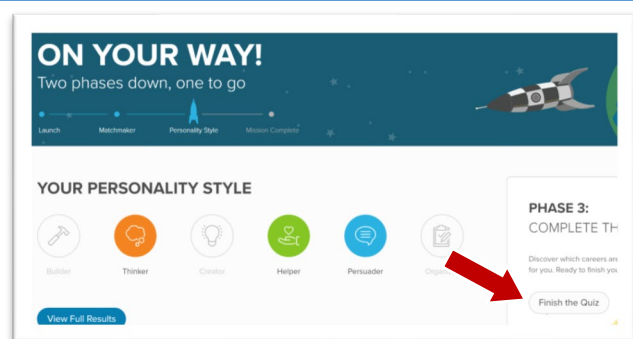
ON YOUR WAY!
Two phases down, one to go

Launch
Matchmaker
Personality Style
Mission Complete

YOUR PERSONALITY STYLE

Builder
Thinker
Creator
Helper
Persuader
Organ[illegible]

View Full Results

PHASE 3:
COMPLETE TH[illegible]

Discover which careers are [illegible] for you. Ready to finish you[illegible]

Finish the Quiz